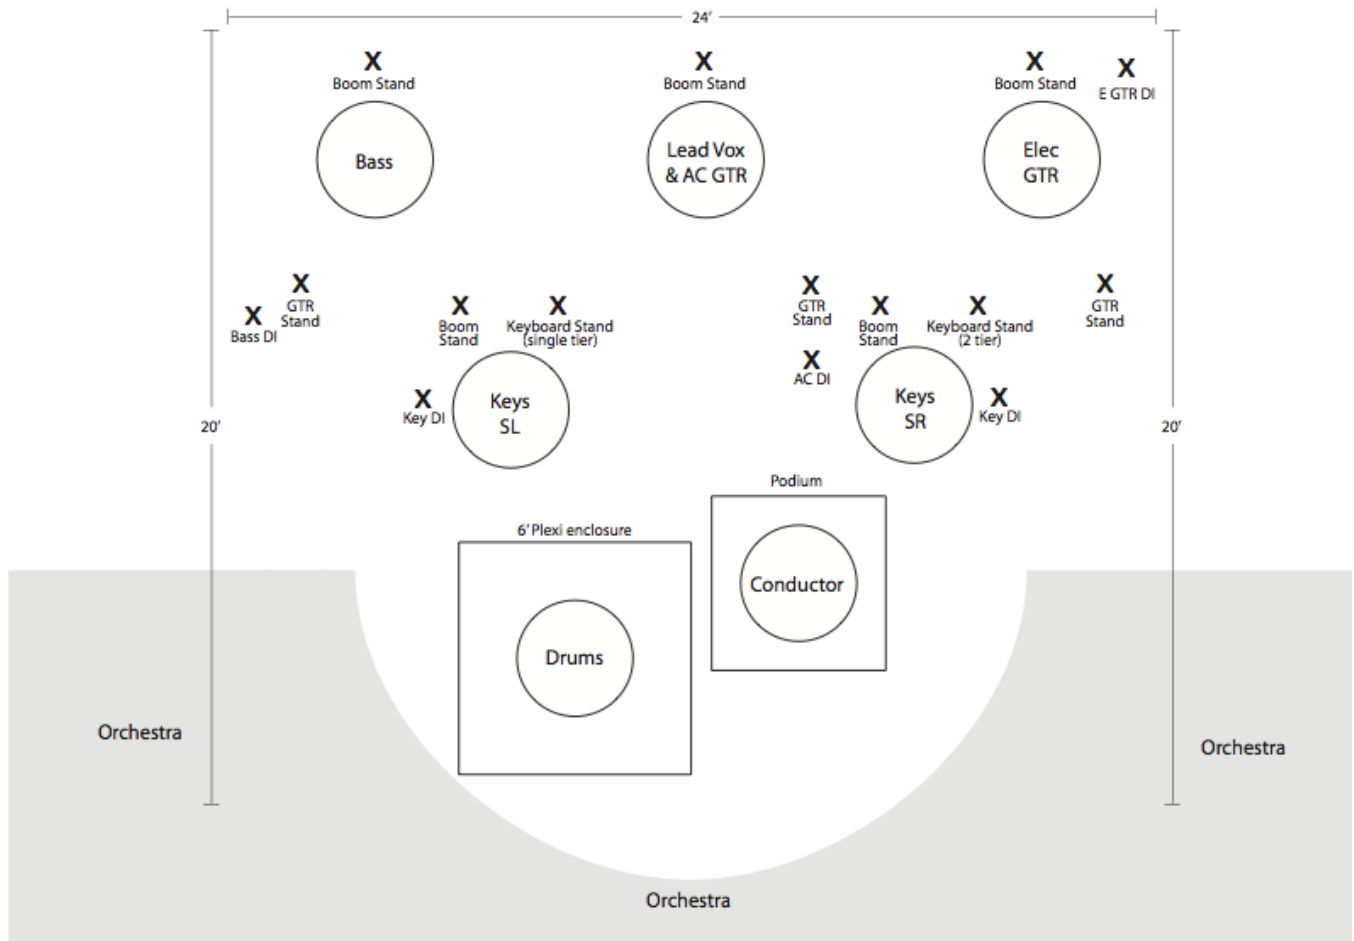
24’

X
Boom Stand

X
Boom Stand

X
Boom Stand

X
E GTR DI

Bass

Lead Vox & AC GTR

Elec GTR

X
GTR Stand

X
Bass DI

X
Boom Stand

X
Keyboard Stand (single tier)

X
GTR Stand

X
Boom Stand

X
Keyboard Stand (2 tier)

X
GTR Stand

X
AC DI

X
Key DI

Keys SL

Keys SR

X
Key DI

20’

20’

Podium

6’ Plexi enclosure

Conductor

Drums

Orchestra

Orchestra

Orchestra